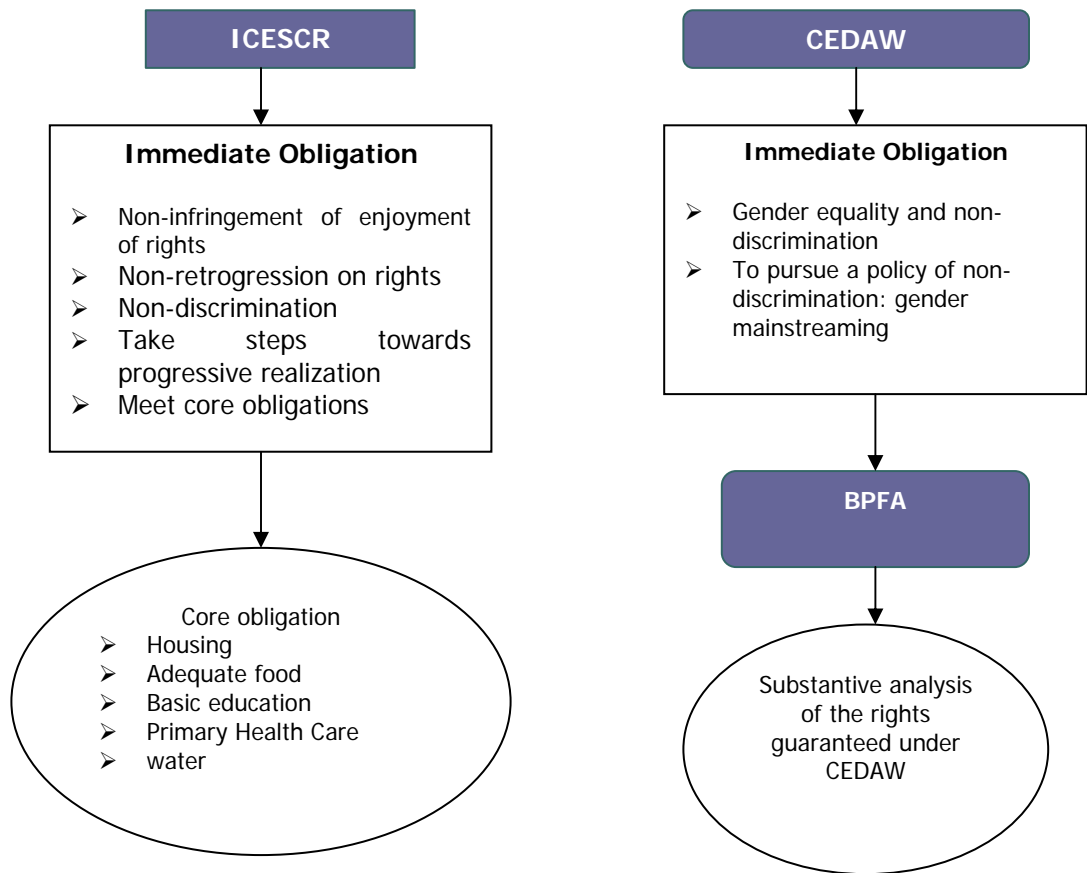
ICESCR

Immediate Obligation

- Non-infringement of enjoyment of rights
- Non-retrogression on rights
- Non-discrimination
- Take steps towards progressive realization
- Meet core obligations

Core obligation
- Housing
- Adequate food
- Basic education
- Primary Health Care
- water

CEDAW

Immediate Obligation

- Gender equality and non-discrimination
- To pursue a policy of non-discrimination: gender mainstreaming

BPFA

Substantive analysis of the rights guaranteed under CEDAW